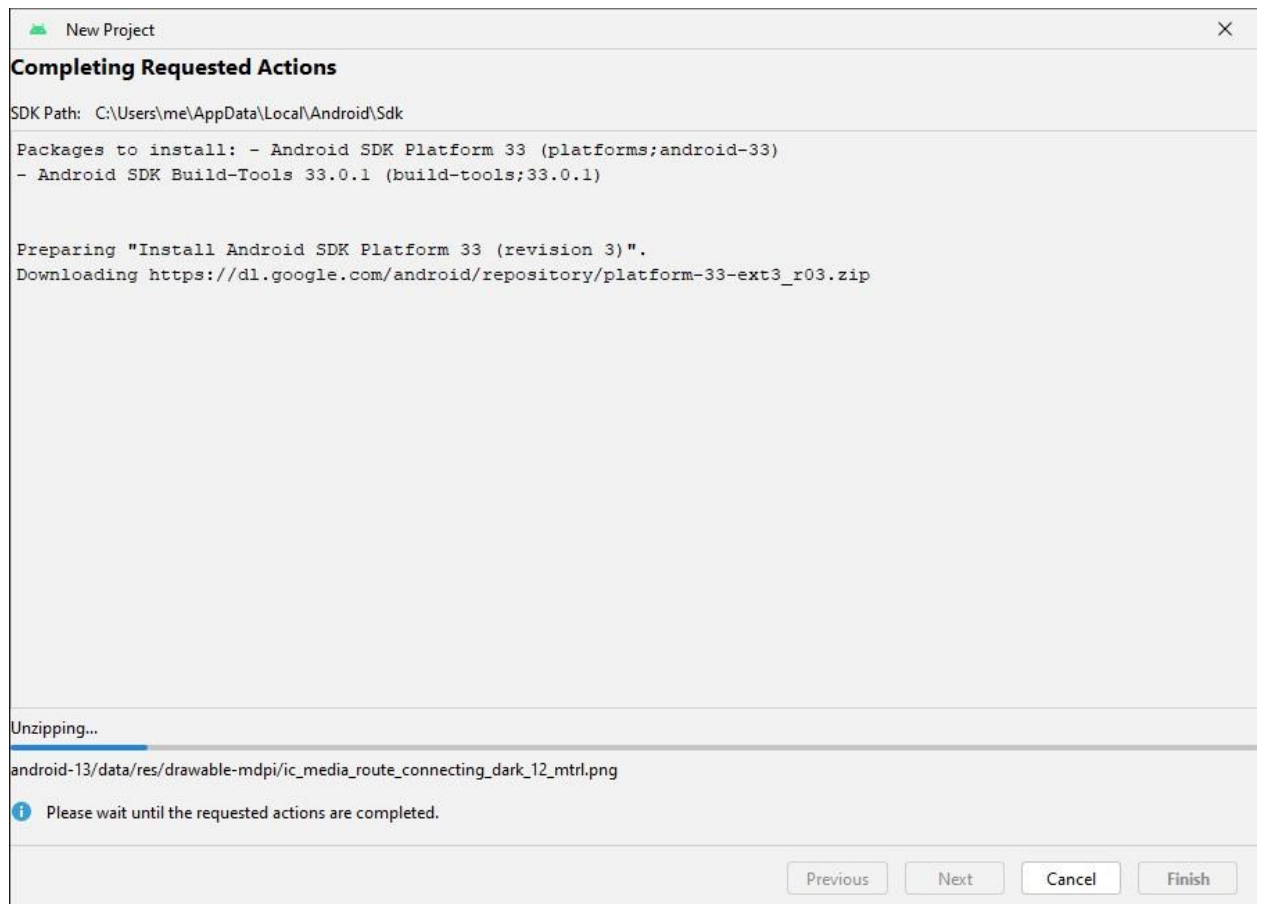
New Project
×
Completing Requested Actions

SDK Path: C:\Users\me\AppData\Local\Android\Sdk

Packages to install: - Android SDK Platform 33 (platforms;android-33)
- Android SDK Build-Tools 33.0.1 (build-tools;33.0.1)

Preparing "Install Android SDK Platform 33 (revision 3)".
Downloading https://dl.google.com/android/repository/platform-33-ext3_r03.zip

Unzipping...

android-13/data/res/drawable-mdpi/ic_media_route_connecting_dark_12_mtrl.png

Please wait until the requested actions are completed.

Previous Next Cancel Finish